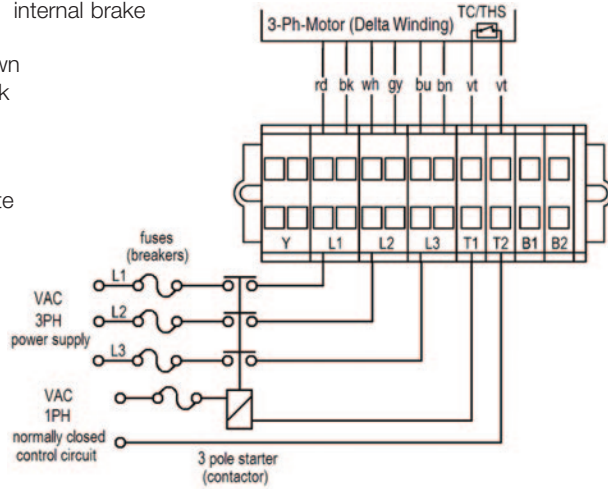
internal brake

wn

k

ke

3-Ph-Motor (Delta Winding)

TC/THS

rd bk wh gy bu bn vt vt

Y L1 L2 L3 T1 T2 B1 B2

fuses (breakers)

L1

L2

L3

VAC 3PH power supply

VAC 1PH normally closed control circuit

3 pole starter (contactor)